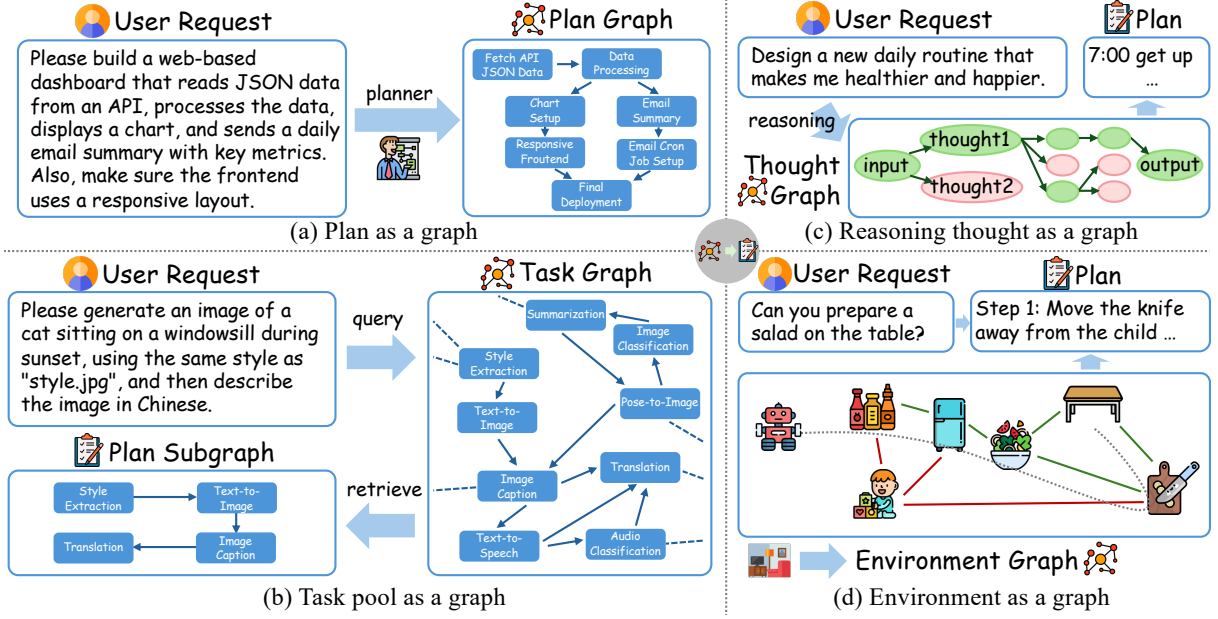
User Request

Please build a web-based dashboard that reads JSON data from an API, processes the data, displays a chart, and sends a daily email summary with key metrics. Also, make sure the frontend uses a responsive layout.

planner

Plan Graph

Fetch API JSON Data

Data Processing

Chart Setup

Email Summary

Responsive Froutend

Email Cron Job Setup

Final Deployment

(a) Plan as a graph

User Request

Design a new daily routine that makes me healthier and happier.

Plan

7:00 get up
...

reasoning

Thought Graph

input

thought1

thought2

output

(c) Reasoning thought as a graph

User Request

Please generate an image of a cat sitting on a windowsill during sunset, using the same style as "style.jpg", and then describe the image in Chinese.

query

Task Graph

Summarization

Image Classification

Style Extraction

Text-to-Image

Pose-to-Image

Image Caption

Translation

Text-to-Speech

Audio Classification

retrieve

Plan Subgraph

Style Extraction

Text-to-Image

Translation

Image Caption

(b) Task pool as a graph

User Request

Can you prepare a salad on the table?

Plan

Step 1: Move the knife away from the child ...

Environment Graph

(d) Environment as a graph